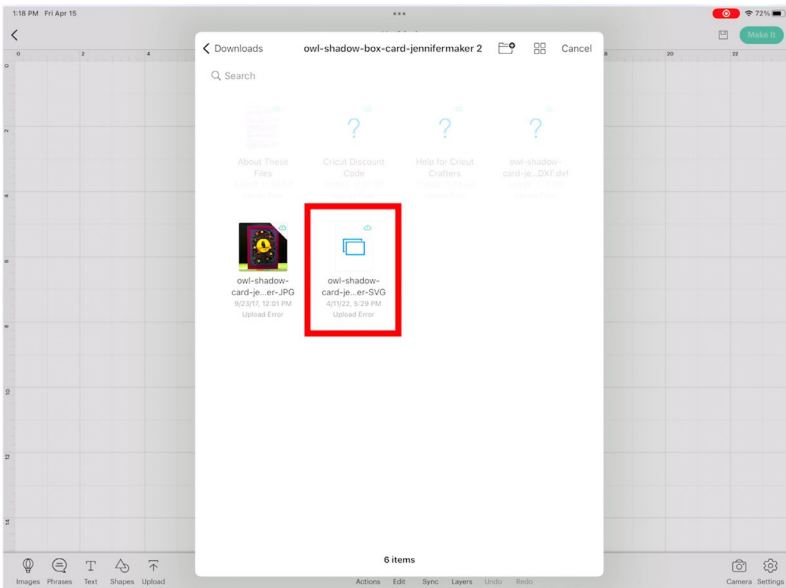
1:18 PM Fri Apr 15

72%

Make It

< Downloads

owl-shadow-box-card-jennifermaker 2

Cancel

Search

About These Files

Cricut Discount Code

Help for Cricut Crafters

owl-shadow-card-je...DXF.dxf

owl-shadow-card-je...er-JPG
9/23/17, 12:01 PM
Upload Error

owl-shadow-card-je...er-SVG
4/11/22, 5:29 PM
Upload Error

6 items

Images Phrases Text Shapes Upload

Actions Edit Sync Layers Undo Redo

Camera Settings